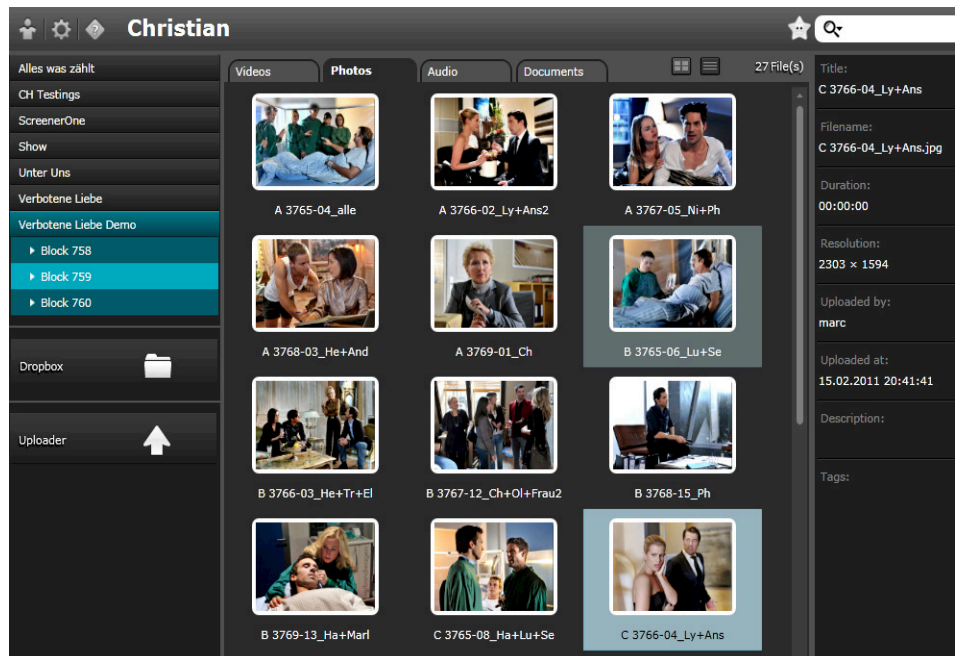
Christian

Alles was zählt
CH Testings
ScreenerOne
Show
Unter Uns
Verbotene Liebe
Verbotene Liebe Demo
Block 758
Block 759
Block 760

Dropbox

Uploader

Videos
Photos
Audio
Documents
27 File(s)

A 3765-04_alle
A 3766-02_Ly+Ans2
A 3767-05_Ni+Ph
A 3768-03_He+And
A 3769-01_Ch
B 3765-06_Lu+Se
B 3766-03_He+Tr+El
B 3767-12_Ch+Ol+Frau2
B 3768-15_Ph
B 3769-13_Ha+Marl
C 3765-08_Ha+Lu+Se
C 3766-04_Ly+Ans

Title:
C 3766-04_Ly+Ans

Filename:
C 3766-04_Ly+Ans.jpg

Duration:
00:00:00

Resolution:
2303 × 1594

Uploaded by:
marc

Uploaded at:
15.02.2011 20:41:41

Description:

Tags: